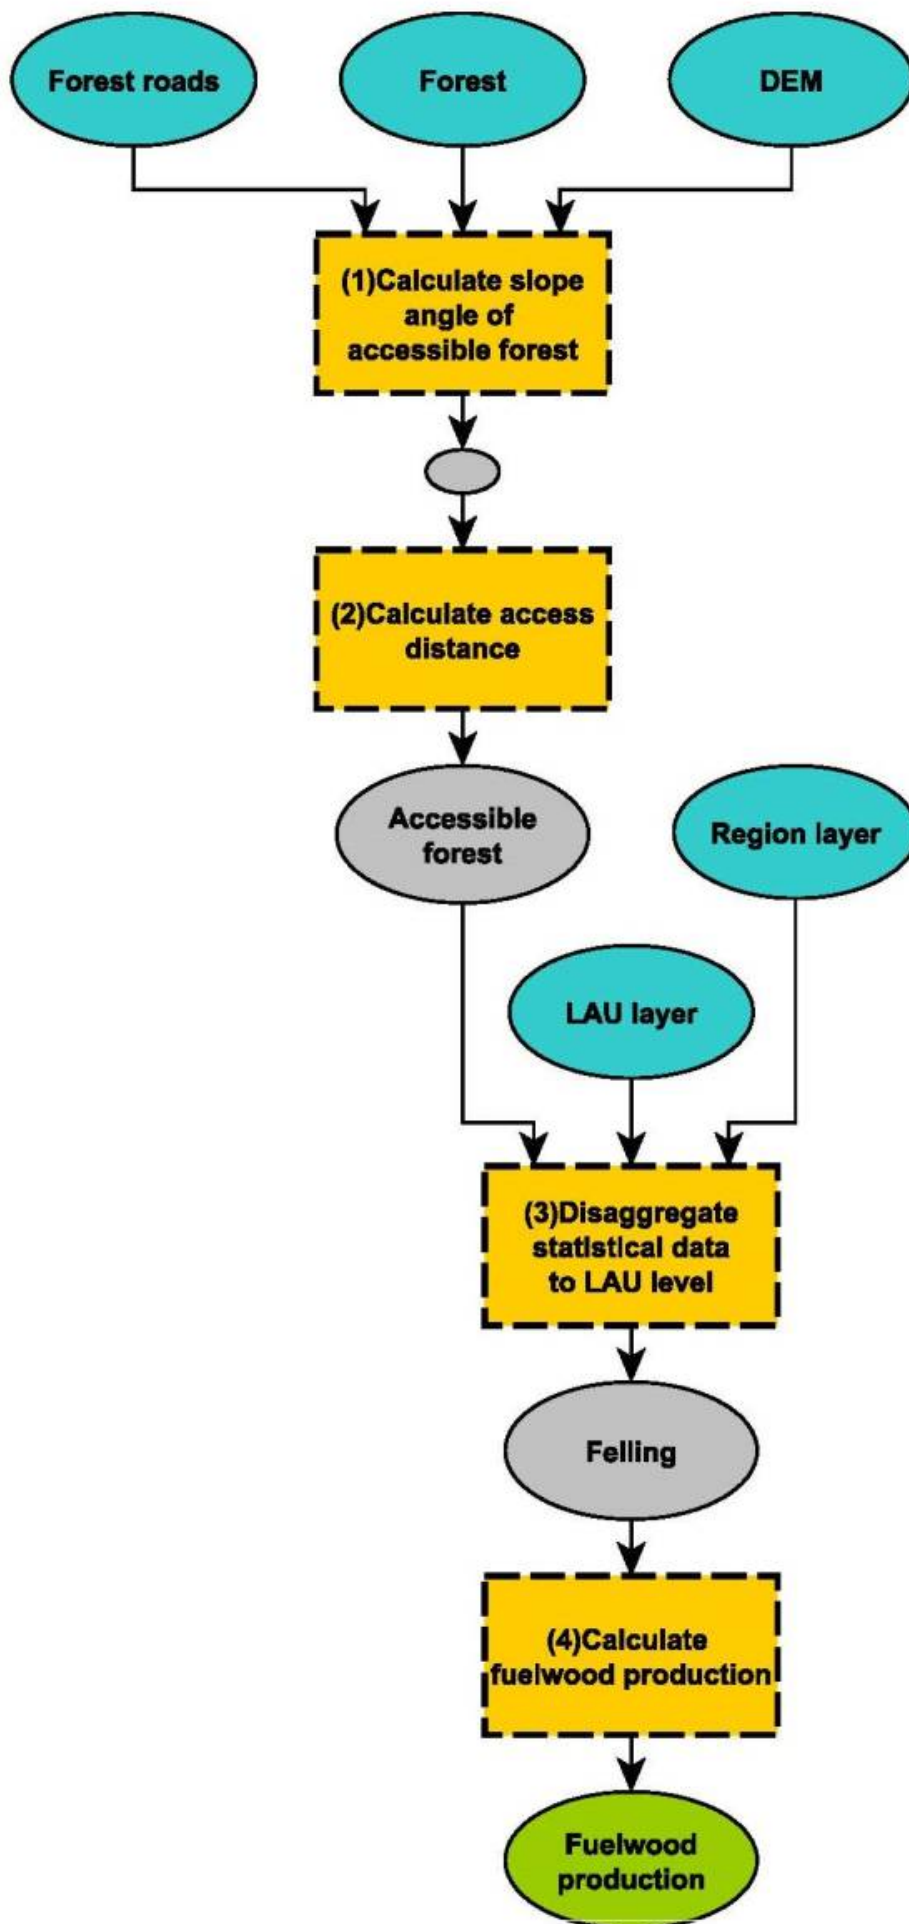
Forest roads

Forest

DEM

(1)Calculate slope angle of accessible forest

(2)Calculate access distance

Accessible forest

Region layer

LAU layer

(3)Disaggregate statistical data to LAU level

Felling

(4)Calculate fuelwood production

Fuelwood production